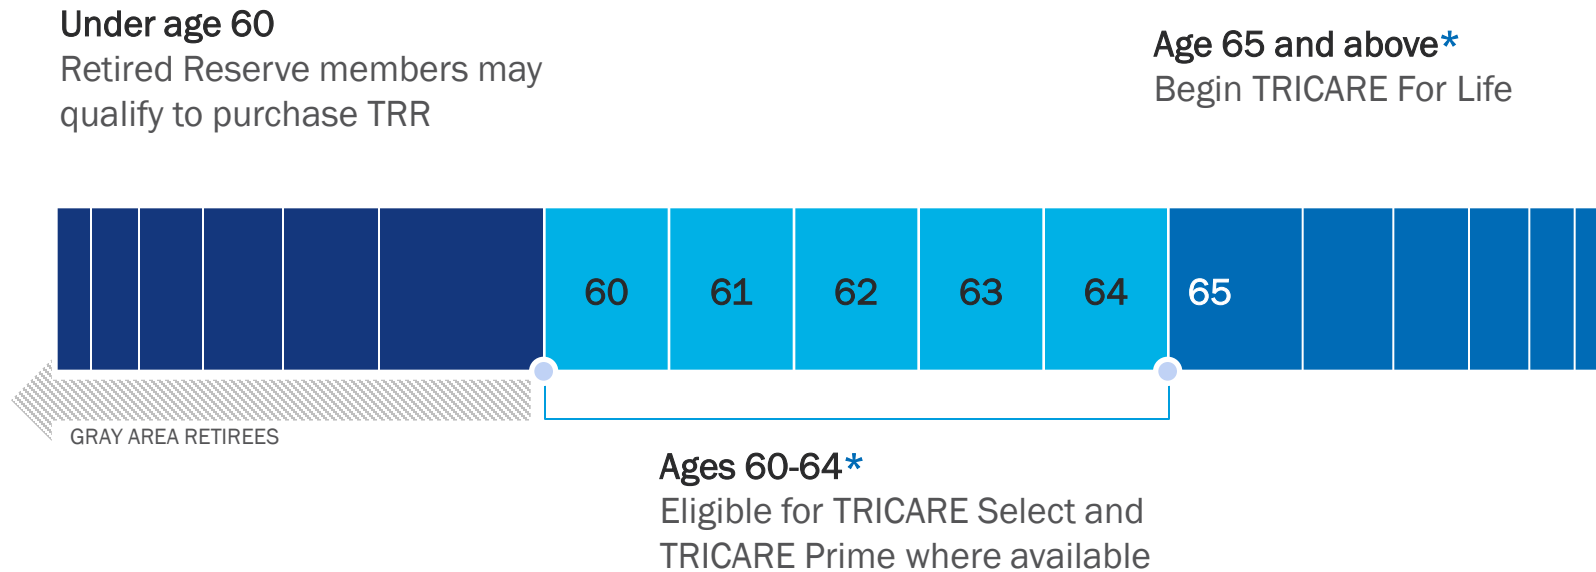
Under age 60
Retired Reserve members may qualify to purchase TRR

Age 65 and above*
Begin TRICARE For Life

60

61

62

63

64

65

GRAY AREA RETIREES

Ages 60-64*
Eligible for TRICARE Select and TRICARE Prime where available